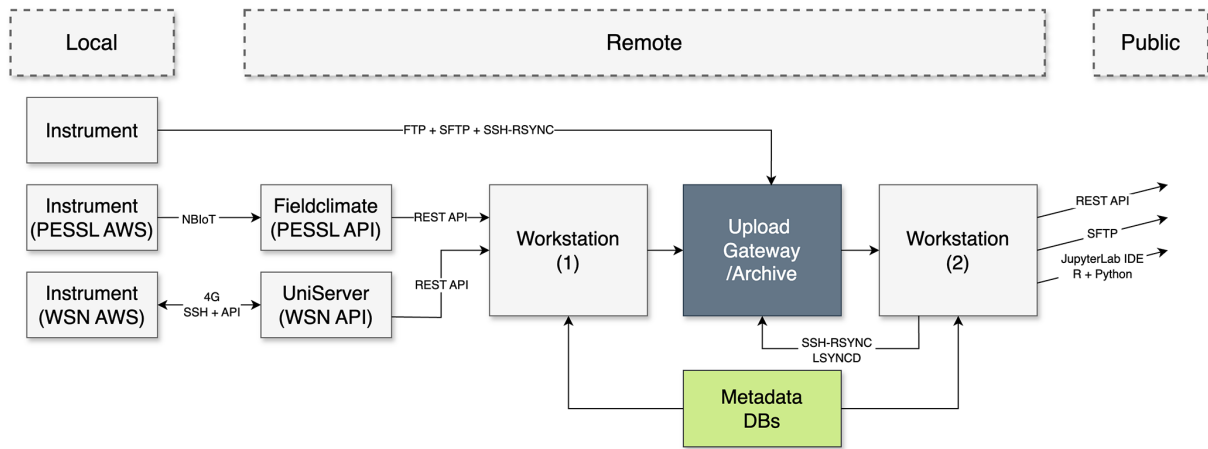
Local

Remote

Public

Instrument

FTP + SFTP + SSH-RSYNC

Instrument (PESSL AWS)

NBIoT

Fieldclimate (PESSL API)

REST API

Instrument (WSN AWS)

4G SSH + API

UniServer (WSN API)

REST API

Workstation (1)

Upload Gateway /Archive

Workstation (2)

REST API

SFTP

JupyterLab IDE R + Python

SSH-RSYNC LSYNCD

Metadata DBs